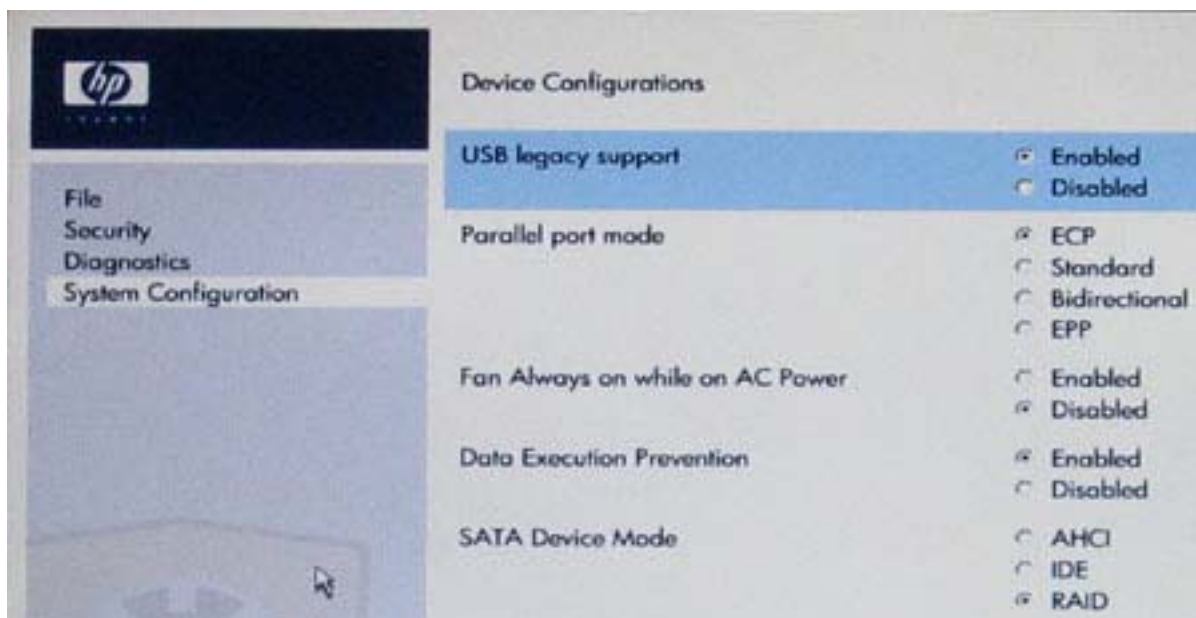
hp

File
Security
Diagnostics
System Configuration

Device Configurations

USB legacy support
Enabled
Disabled

Parallel port mode
ECP
Standard
Bidirectional
EPP

Fan Always on while on AC Power
Enabled
Disabled

Data Execution Prevention
Enabled
Disabled

SATA Device Mode
AHCI
IDE
RAID